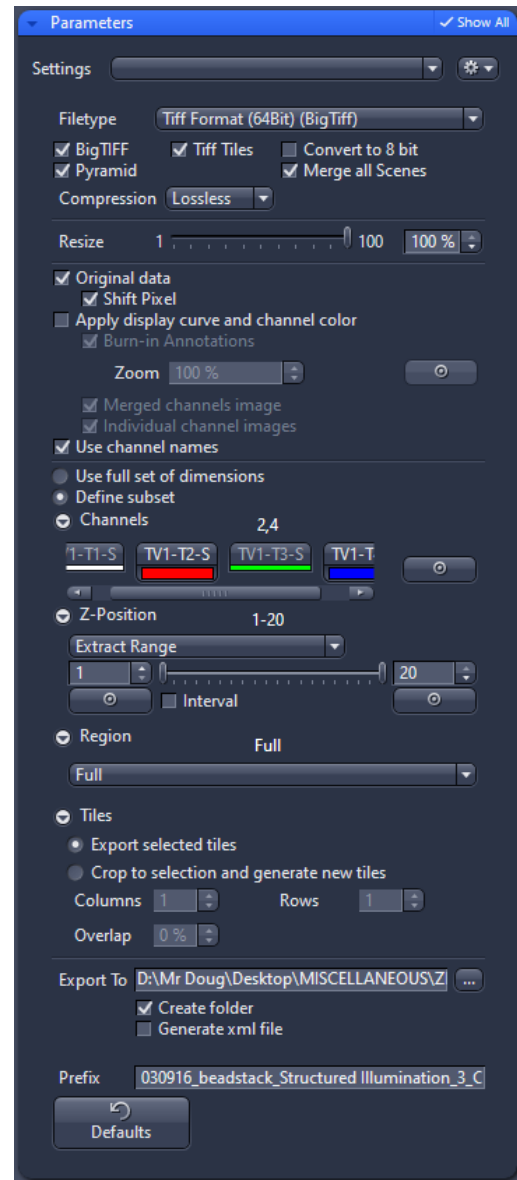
Parameters
Show All

Settings

Filetype Tiff Format (64Bit) (BigTiff)

BigTIFF
Tiff Tiles
Convert to 8 bit
Pyramid
Merge all Scenes

Compression Lossless

Resize 1 100 100 %

Original data
Shift Pixel
Apply display curve and channel color
Burn-in Annotations
Zoom 100 %
Merged channels image
Individual channel images
Use channel names

Use full set of dimensions
Define subset
Channels 2,4
1-T1-S TV1-T2-S TV1-T3-S TV1-T

Z-Position 1-20
Extract Range
1 20
Interval

Region Full
Full

Tiles
Export selected tiles
Crop to selection and generate new tiles
Columns 1 Rows 1
Overlap 0 %

Export To D:\Mr Doug\Desktop\MISCELLANEOUS\Z ...
Create folder
Generate xml file

Prefix 030916_beadstack_Structured Illumination_3_C

Defaults